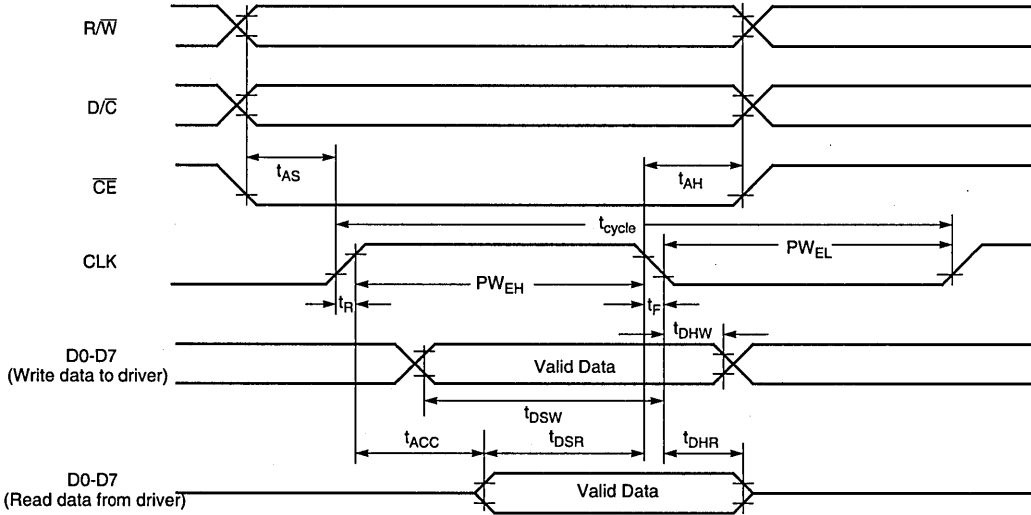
R/$\overline{W}$

D/$\overline{C}$

$\overline{CE}$

$t_{AS}$

$t_{AH}$

$t_{cycle}$

CLK

$PW_{EL}$

$PW_{EH}$

$t_R$

$t_F$

$t_{DHW}$

D0-D7
(Write data to driver)

Valid Data

$t_{DSW}$

$t_{ACC}$

$t_{DSR}$

$t_{DHR}$

D0-D7
(Read data from driver)

Valid Data